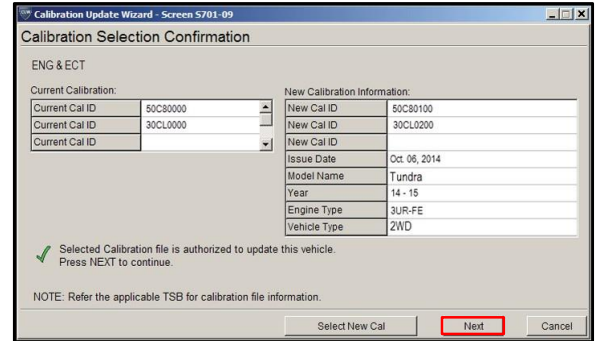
Calibration Update Wizard - Screen S701-09

Calibration Selection Confirmation

ENG & ECT

Current Calibration:

| Current Cal ID | 50C80000 |
|---|---|
| Current Cal ID | 30CL0000 |
| Current Cal ID | |

New Calibration Information:

| New Cal ID | 50C80100 |
|---|---|
| New Cal ID | 30CL0200 |
| New Cal ID | |
| Issue Date | Oct. 06, 2014 |
| Model Name | Tundra |
| Year | 14 - 15 |
| Engine Type | 3UR-FE |
| Vehicle Type | 2WD |

Selected Calibration file is authorized to update this vehicle. Press NEXT to continue.

NOTE: Refer the applicable TSB for calibration file information.

Select New Cal

Next

Cancel